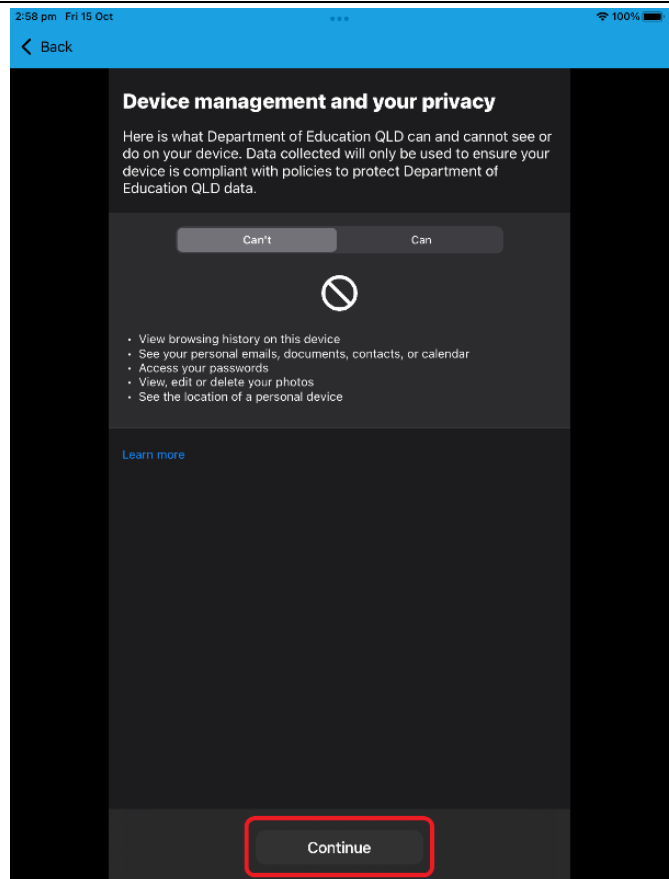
2:58 pm Fri 15 Oct

100%

Back

Device management and your privacy

Here is what Department of Education QLD can and cannot see or do on your device. Data collected will only be used to ensure your device is compliant with policies to protect Department of Education QLD data.

Can't

Can

- View browsing history on this device
- See your personal emails, documents, contacts, or calendar
- Access your passwords
- View, edit or delete your photos
- See the location of a personal device

Learn more

Continue